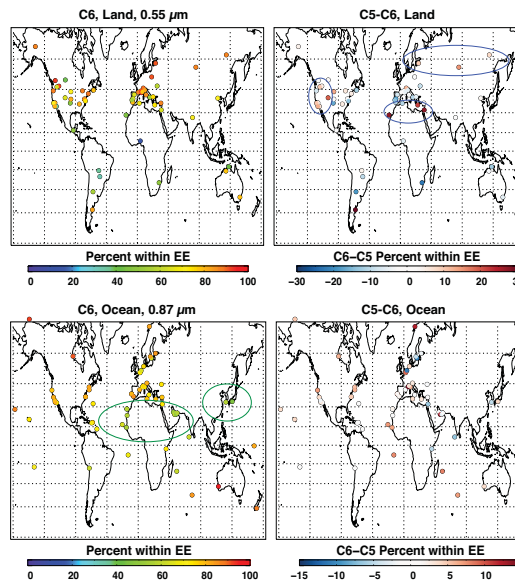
C6, Land, 0.55 $\mu$m

Percent within EE

0 20 40 60 80 100

C5-C6, Land

C6–C5 Percent within EE

−30 −20 −10 0 10 20 30

C6, Ocean, 0.87 $\mu$m

Percent within EE

0 20 40 60 80 100

C5-C6, Ocean

C6–C5 Percent within EE

−15 −10 −5 0 5 10